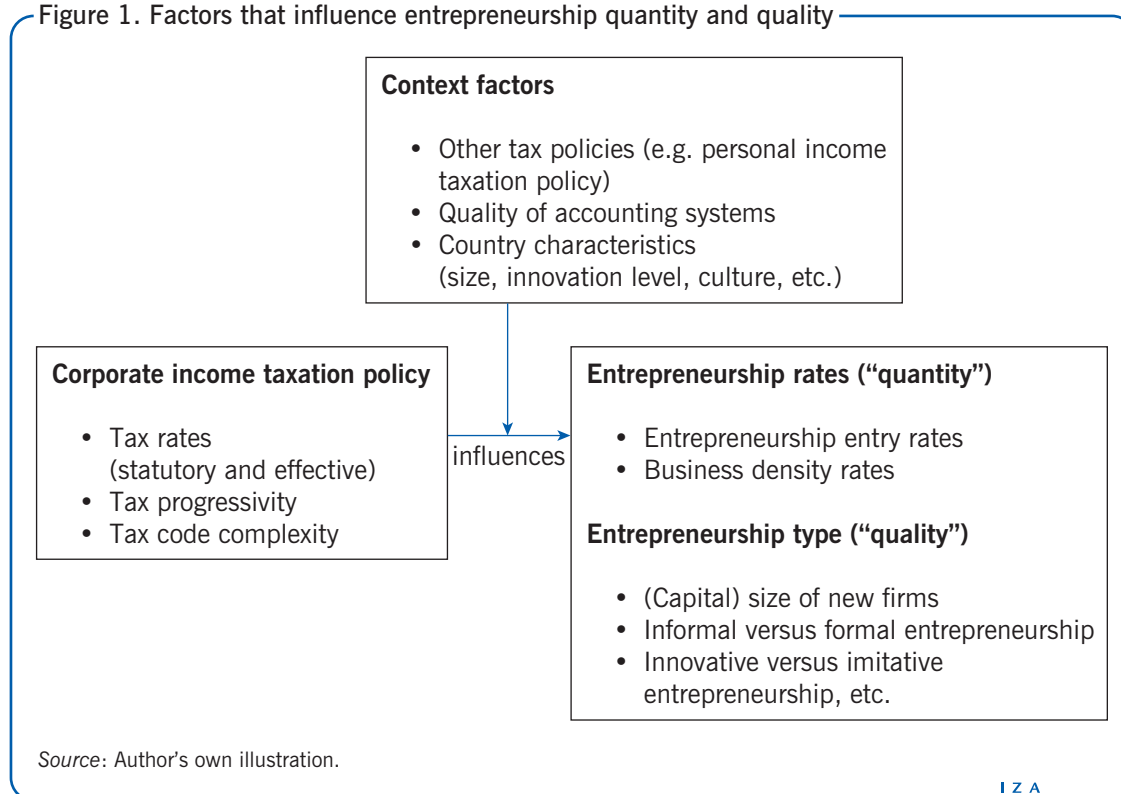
Figure 1. Factors that influence entrepreneurship quantity and quality

Context factors

- Other tax policies (e.g. personal income taxation policy)
- Quality of accounting systems
- Country characteristics (size, innovation level, culture, etc.)

Corporate income taxation policy

- Tax rates (statutory and effective)
- Tax progressivity
- Tax code complexity

influences

Entrepreneurship rates ("quantity")

- Entrepreneurship entry rates
- Business density rates

Entrepreneurship type ("quality")

- (Capital) size of new firms
- Informal versus formal entrepreneurship
- Innovative versus imitative entrepreneurship, etc.

Source: Author's own illustration.

I Z A